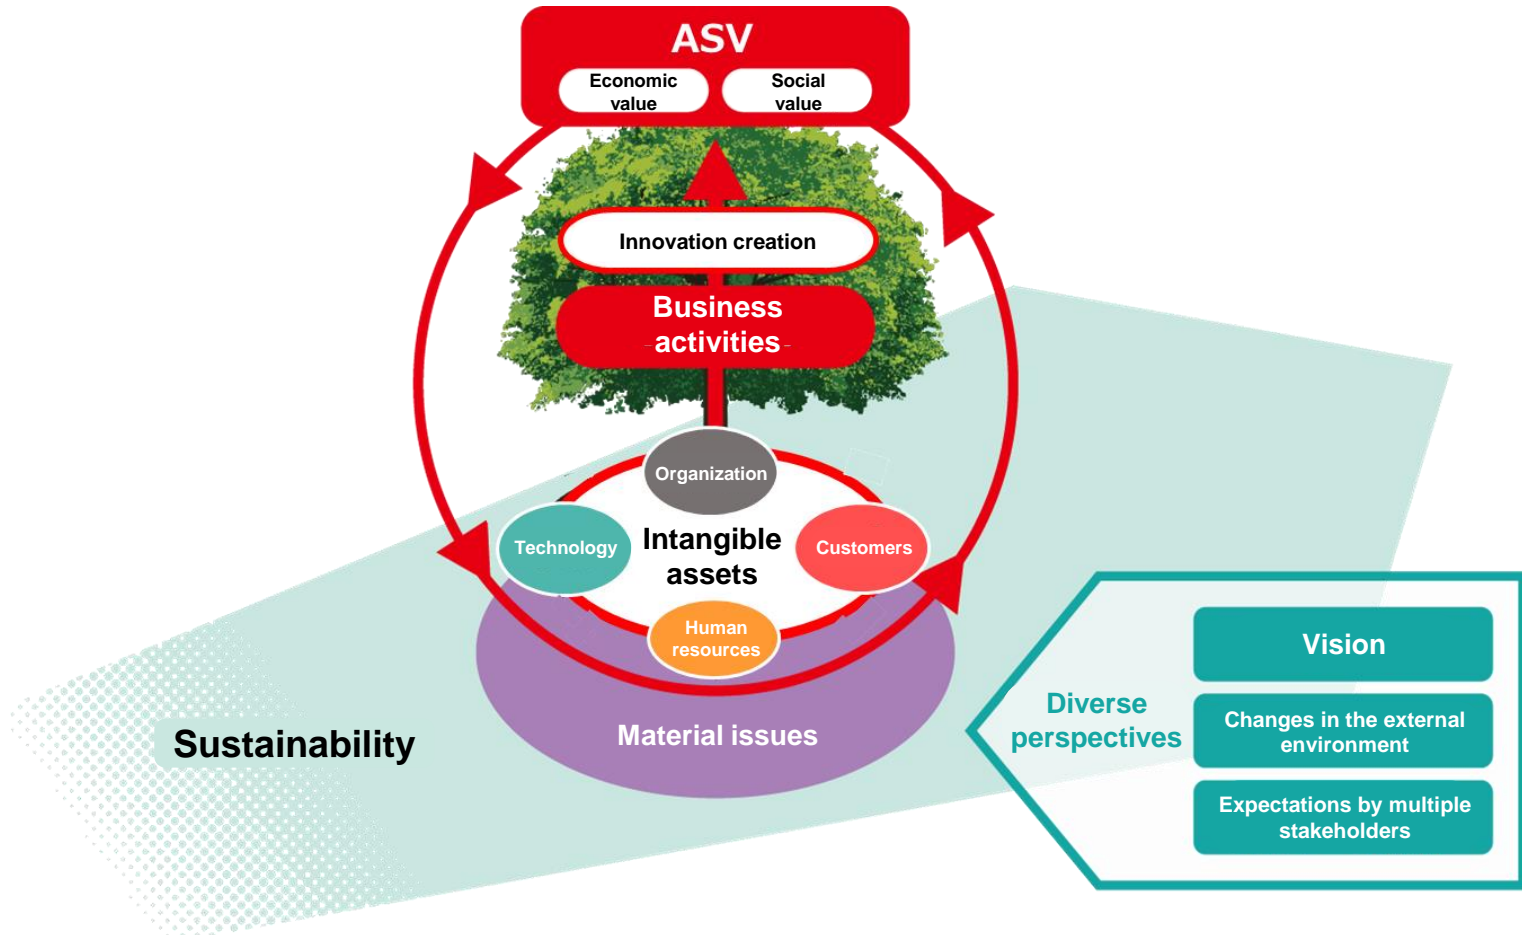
ASV

Economic value

Social value

Innovation creation

Business activities

Organization

Technology

Intangible assets

Customers

Human resources

Material issues

Sustainability

Diverse perspectives

Vision

Changes in the external environment

Expectations by multiple stakeholders